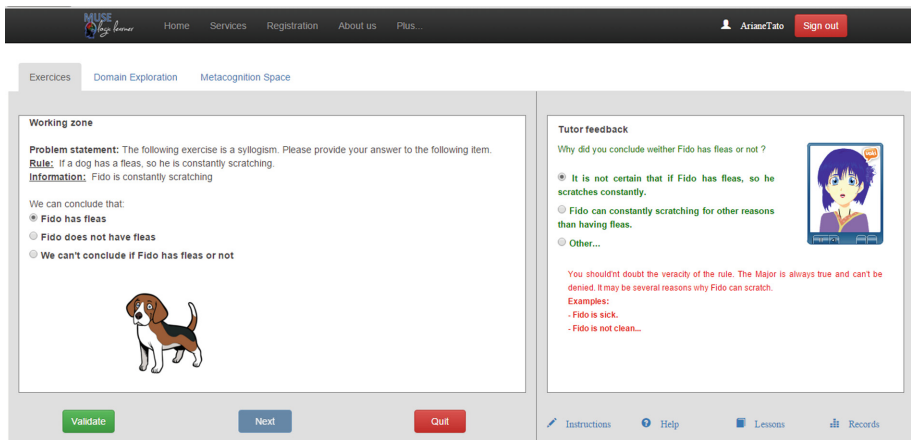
MUSE logic learner

Home Services Registration About us Plus...

ArianeTato Sign out

Exercices Domain Exploration Metacognition Space

Working zone

**Problem statement:** The following exercise is a syllogism. Please provide your answer to the following item.
**Rule:** If a dog has a fleas, so he is constantly scratching.
**Information:** Fido is constantly scratching

We can conclude that:
Fido has fleas
Fido does not have fleas
We can't conclude if Fido has fleas or not

Validate Next Quit

Tutor feedback

Why did you conclude weither Fido has fleas or not ?

It is not certain that if Fido has fleas, so he scratches constantly.
Fido can constantly scratching for other reasons than having fleas.
Other...

You should'nt doubt the veracity of the rule. The Major is always true and can't be denied. It may be several reasons why Fido can scratch.
Examples:
- Fido is sick.
- Fido is not clean...

Instructions Help Lessons Records